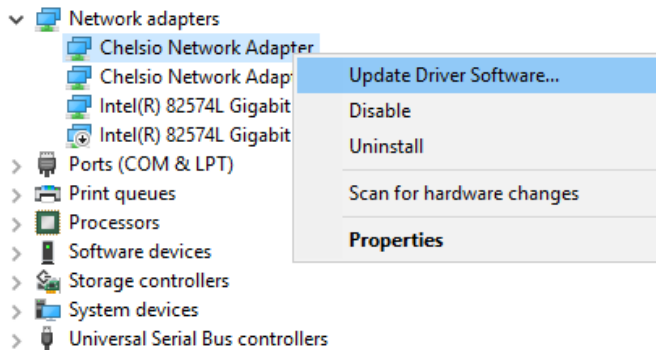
Network adapters
Chelsio Network Adapter
Chelsio Network Adapt
Intel(R) 82574L Gigabit
Intel(R) 82574L Gigabit
Ports (COM & LPT)
Print queues
Processors
Software devices
Storage controllers
System devices
Universal Serial Bus controllers

Update Driver Software...
Disable
Uninstall
Scan for hardware changes
Properties